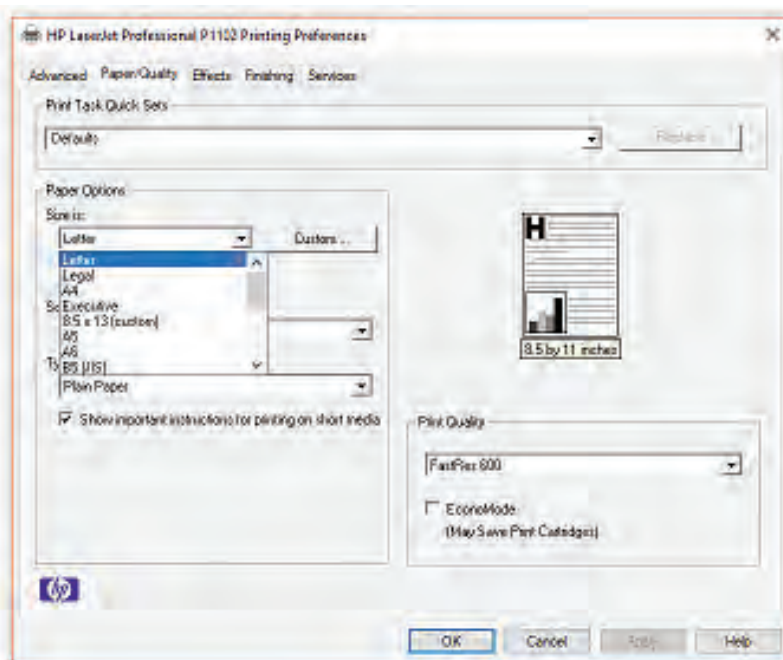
HP LaserJet Professional P1102 Printing Preferences

Advanced Paper/Quality Effects Finishing Services

Print Task Quick Sets

Defaults

Rename...

Paper Options

Size is:

Letter

Custom...

Letter
Legal
A4
Executive
8.5 x 13 (custom)
A5
A6
B5 (JIS)

So

Ty

Plain Paper

Show important instructions for printing on short media

H

8.5 by 11 inches

Print Quality

FastRes 600

EconoMode
(May Save Print Cartridges)

OK Cancel Apply Help